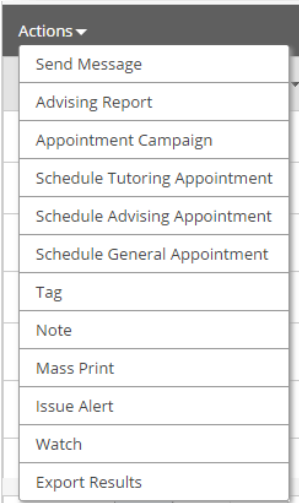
Actions

Send Message

Advising Report

Appointment Campaign

Schedule Tutoring Appointment

Schedule Advising Appointment

Schedule General Appointment

Tag

Note

Mass Print

Issue Alert

Watch

Export Results